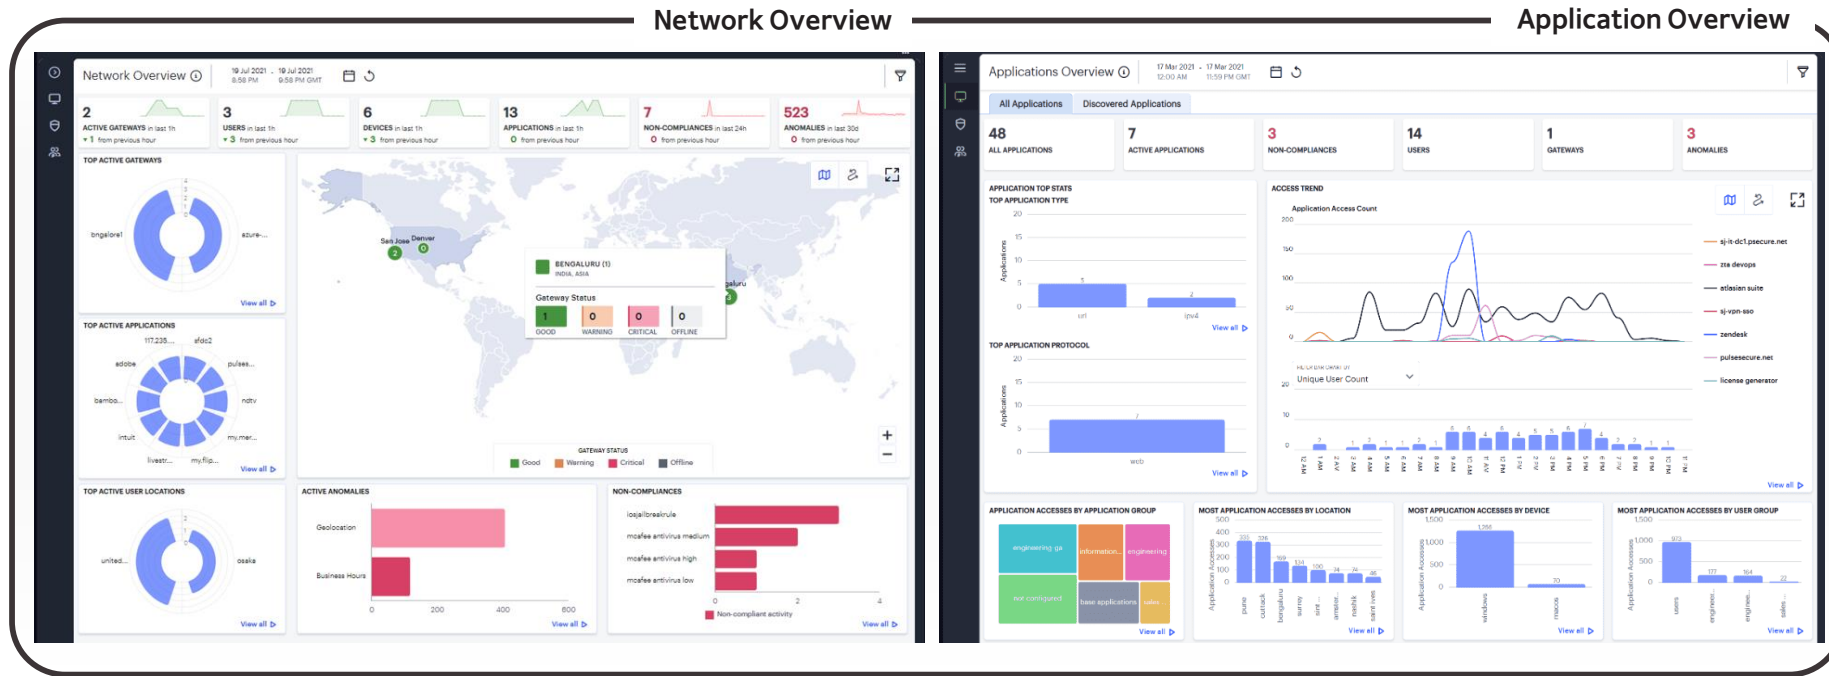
Network Overview

Application Overview

Network Overview ⓘ 19 Jul 2021 8:58 PM - 19 Jul 2021 9:58 PM GMT

2
ACTIVE GATEWAYS in last 1h
▾1 from previous hour

3
USERS in last 1h
▾3 from previous hour

6
DEVICES in last 1h
▾3 from previous hour

13
APPLICATIONS in last 1h
0 from previous hour

7
NON-COMPLIANCES in last 24h
0 from previous hour

523
ANOMALIES in last 30d
0 from previous hour

TOP ACTIVE GATEWAYS
bngalore1
azure-...
View all

TOP ACTIVE APPLICATIONS
117.235....
sfdc2
adobe
pulses...
bembo...
ndtv
intuit
my.mer...
livestr...
my.flip...
View all

TOP ACTIVE USER LOCATIONS
united...
osaka
View all

San Jose
Denver
2
0
3

BENGALURU (1)
INDIA, ASIA
Gateway Status
| 1 | 0 | 0 | 0 |
|---|---|---|---|
| GOOD | WARNING | CRITICAL | OFFLINE |

GATEWAY STATUS
Good Warning Critical Offline

ACTIVE ANOMALIES
Geolocation
Business Hours
0 200 400 600
View all

NON-COMPLIANCES
losjailbreakrule
mcafee antivirus medium
mcafee antivirus high
mcafee antivirus low
0 2 4
Non-compliant activity
View all

Applications Overview ⓘ 17 Mar 2021 12:00 AM - 17 Mar 2021 11:59 PM GMT

All Applications
Discovered Applications

48
ALL APPLICATIONS

7
ACTIVE APPLICATIONS

3
NON-COMPLIANCES

14
USERS

1
GATEWAYS

3
ANOMALIES

APPLICATION TOP STATS
TOP APPLICATION TYPE
20 15 10 5 0
Applications
url
ipv4
View all

TOP APPLICATION PROTOCOL
20 15 10 5 0
Applications
web
View all

ACCESS TREND
Application Access Count
200 150 100 50 0
sj-it-dc1.psecure.net
zta devops
atlasian suite
sj-vpn-sso
zendesk
pulsesecure.net
license generator
Unique User Count
20 10 0
View all

APPLICATION ACCESSES BY APPLICATION GROUP
engineering ga
information...
engineering
not configured
base applications
sales
View all

MOST APPLICATION ACCESSES BY LOCATION
500 400 300 200 100 0
Application Accesses
pune
cottack
bengaluru
surrey
ontar...
assam
noorkik
saint vies
View all

MOST APPLICATION ACCESSES BY DEVICE
1,500 1,000 500 0
Application Accesses
1,266
20
windows
macos
View all

MOST APPLICATION ACCESSES BY USER GROUP
1,500 1,000 500 0
Application Accesses
973
177
164
22
users
engineer...
enginee...
sales
View all